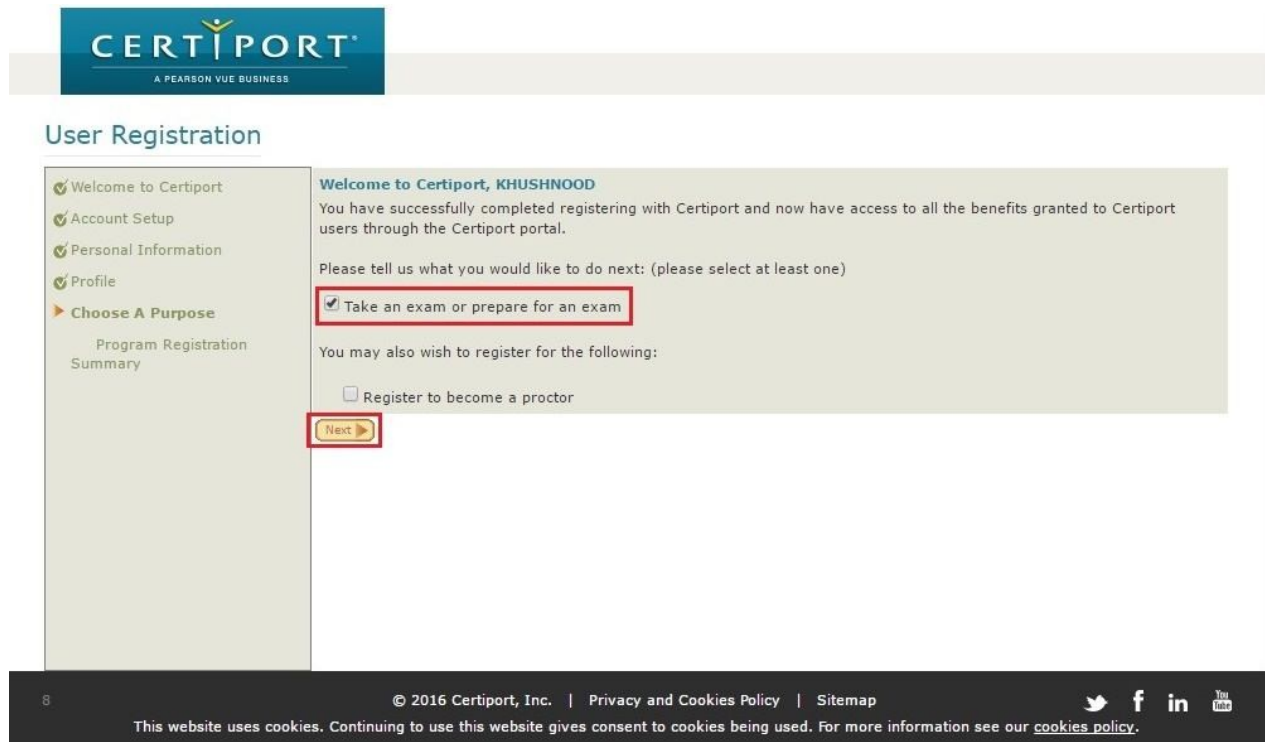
CERTIPORT
A PEARSON VUE BUSINESS

User Registration

Welcome to Certiport
Account Setup
Personal Information
Profile
Choose A Purpose
Program Registration Summary

Welcome to Certiport, KHUSHNOOD
You have successfully completed registering with Certiport and now have access to all the benefits granted to Certiport users through the Certiport portal.

Please tell us what you would like to do next: (please select at least one)

Take an exam or prepare for an exam

You may also wish to register for the following:

Register to become a proctor

Next

8

© 2016 Certiport, Inc. | Privacy and Cookies Policy | Sitemap

You Tube

This website uses cookies. Continuing to use this website gives consent to cookies being used. For more information see our cookies policy.